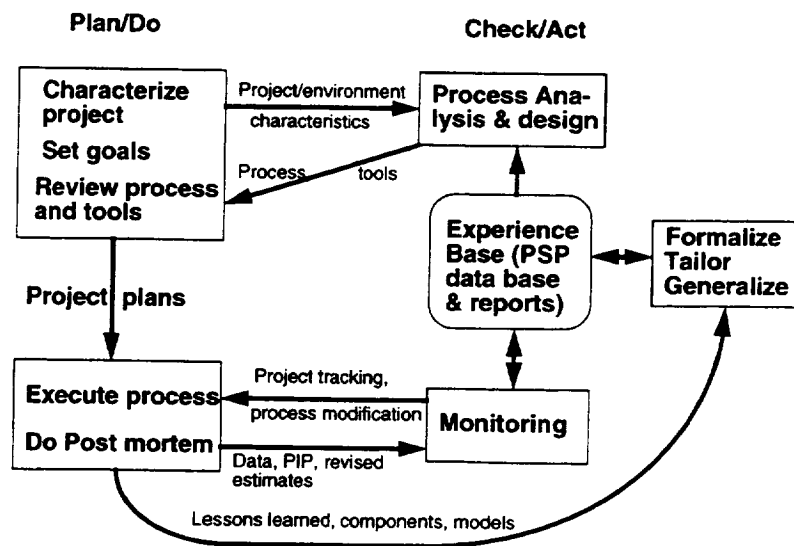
Plan/Do

Check/Act

Characterize project

Set goals

Review process and tools

Project/environment characteristics

Process Analysis & design

Process tools

Experience Base (PSP data base & reports)

Formalize Tailor Generalize

Project plans

Execute process

Do Post mortem

Project tracking, process modification

Monitoring

Data, PIP, revised estimates

Lessons learned, components, models